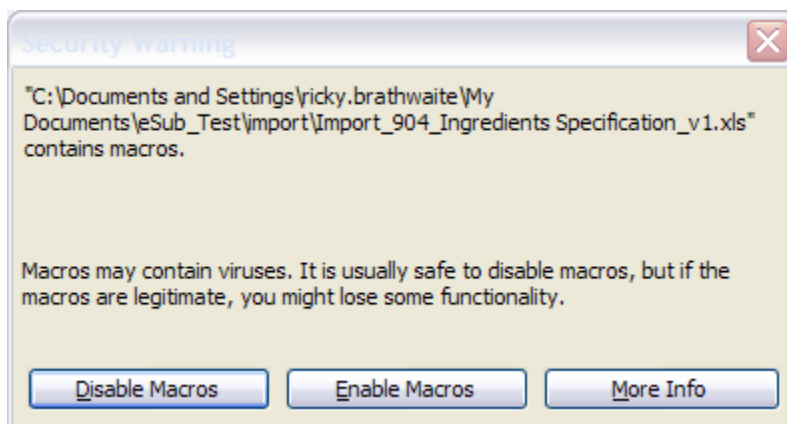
Security Warning

"C:\Documents and Settings\ricky.brathwaite\My Documents\eSub_Test\import\Import_904_Ingredients Specification_v1.xls" contains macros.

Macros may contain viruses. It is usually safe to disable macros, but if the macros are legitimate, you might lose some functionality.

Disable Macros | Enable Macros | More Info